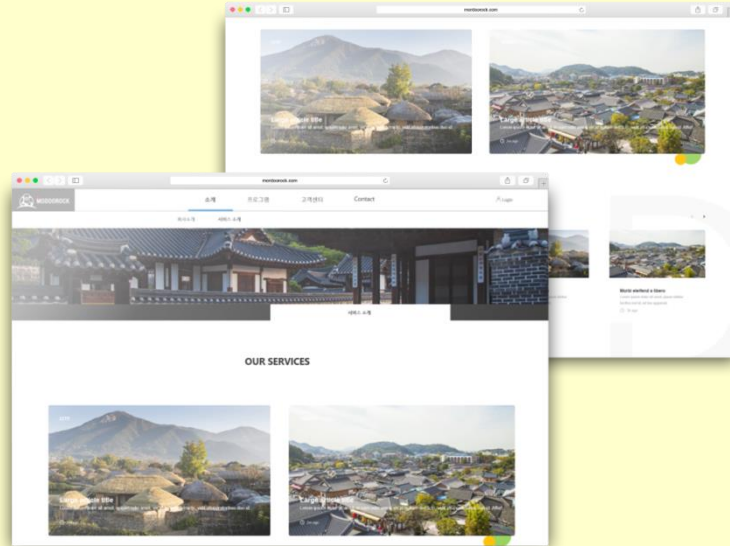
monitorock.com

Large image title

Large image title

Monki sketched a library

monitorock.com

MONDOROCK

소개

프로그램

고객센터

Contact

Login

회사소개

서비스 소개

서비스 소개

OUR SERVICES

Large image title

Large image title